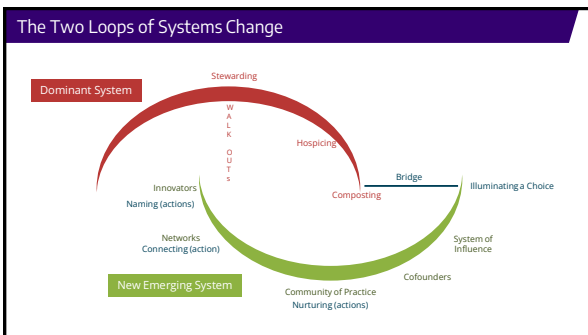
The Two Loops of Systems Change

Dominant System

Stewarding

W
A
L
K

O
U
T
s

Hospicing

Composting

Bridge

Illuminating a Choice

Innovators

Naming (actions)

Networks
Connecting (action)

System of Influence

Cofounders

New Emerging System

Community of Practice
Nurturing (actions)